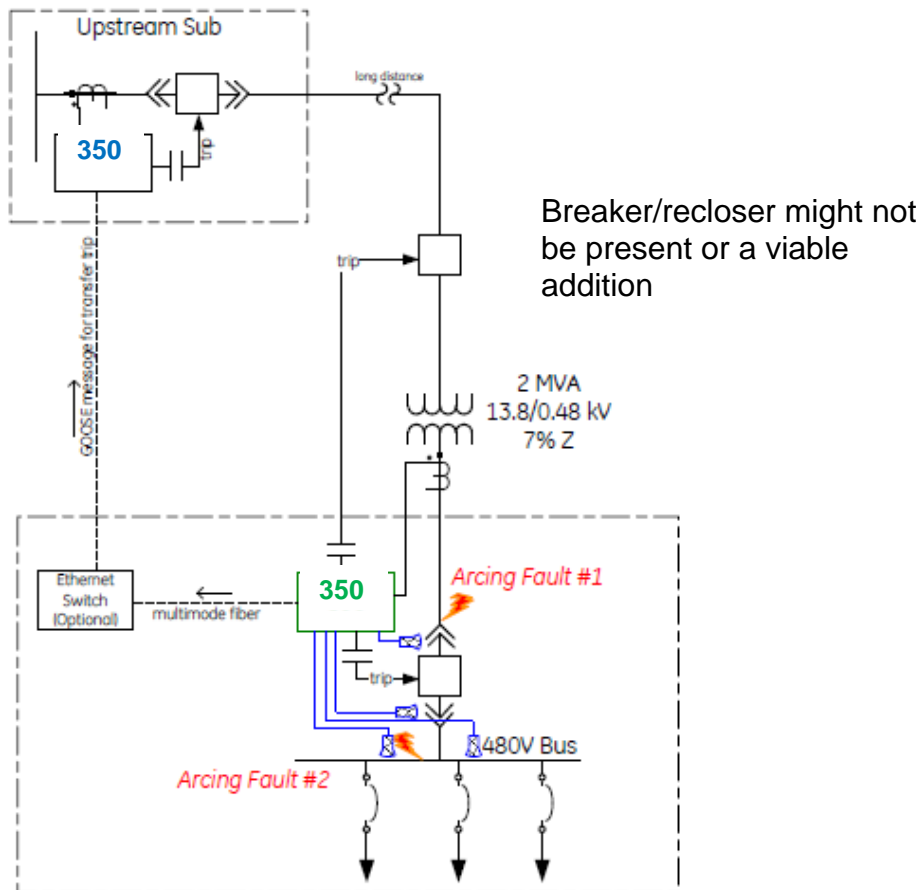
Upstream Sub

350

trip

long distance

Breaker/recloser might not be present or a viable addition

trip

GOOSE message for transfer trip

2 MVA
13.8/0.48 kV
7% Z

Ethernet Switch (Optional)

multimode fiber

350

Arcing Fault #1

trip

480V Bus

Arcing Fault #2